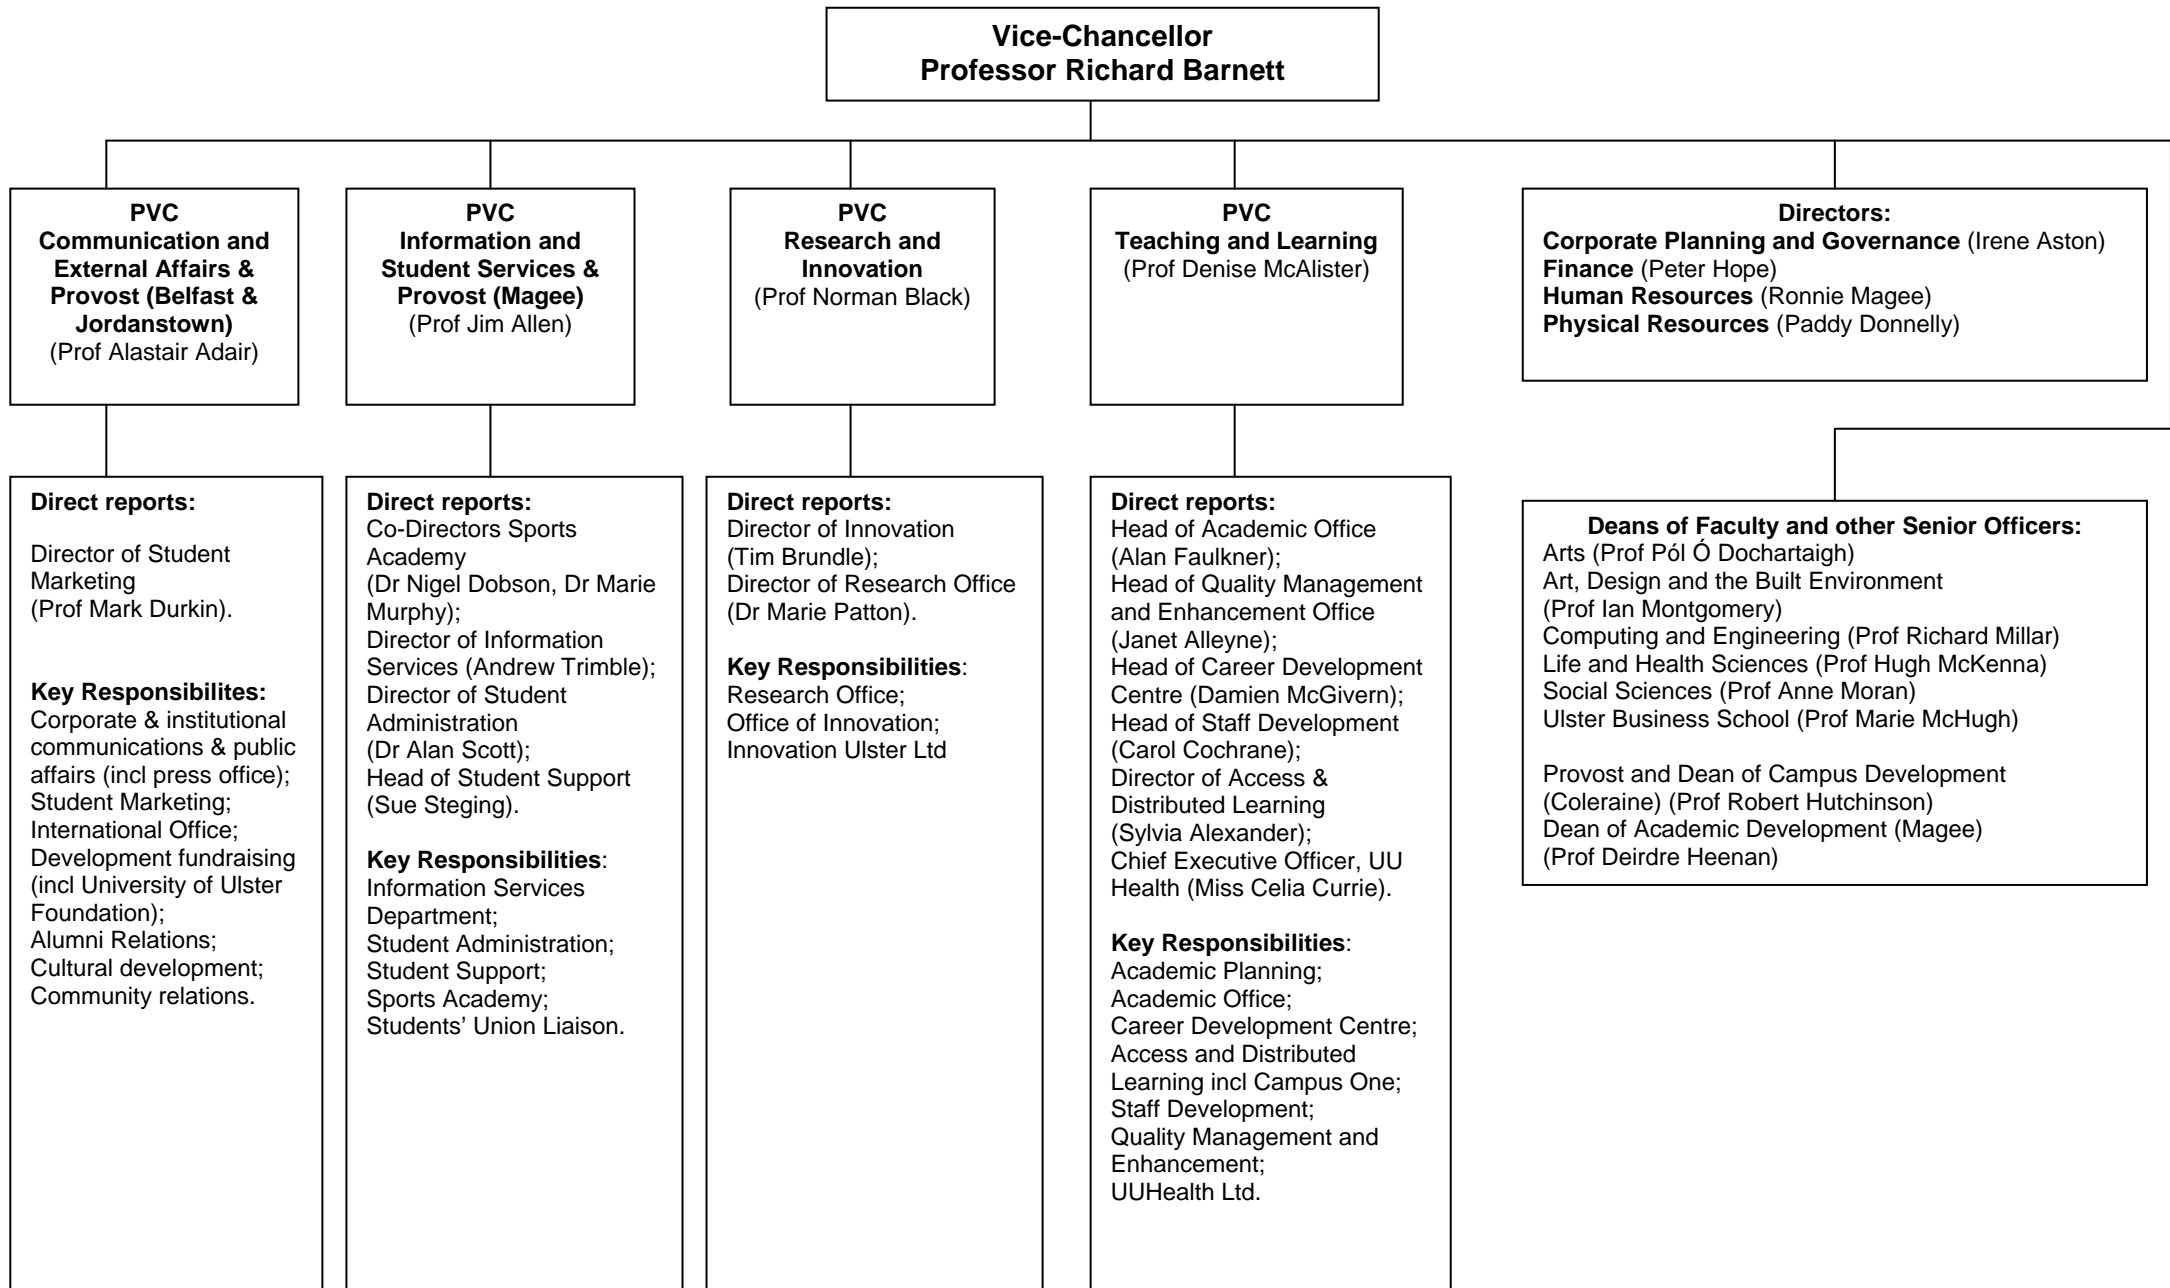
Vice-Chancellor
Professor Richard Barnett

PVC
Communication and External Affairs & Provost (Belfast & Jordanstown)
(Prof Alastair Adair)

Direct reports:

Director of Student Marketing
(Prof Mark Durkin).

Key Responsibilites:
Corporate & institutional communications & public affairs (incl press office);
Student Marketing;
International Office;
Development fundraising (incl University of Ulster Foundation);
Alumni Relations;
Cultural development;
Community relations.

PVC
Information and Student Services & Provost (Magee)
(Prof Jim Allen)

Direct reports:
Co-Directors Sports Academy
(Dr Nigel Dobson, Dr Marie Murphy);
Director of Information Services (Andrew Trimble);
Director of Student Administration
(Dr Alan Scott);
Head of Student Support
(Sue Steging).

Key Responsibilities:
Information Services Department;
Student Administration;
Student Support;
Sports Academy;
Students' Union Liaison.

PVC
Research and Innovation
(Prof Norman Black)

Direct reports:
Director of Innovation
(Tim Brundle);
Director of Research Office
(Dr Marie Patton).

Key Responsibilities:
Research Office;
Office of Innovation;
Innovation Ulster Ltd

PVC
Teaching and Learning
(Prof Denise McAlister)

Direct reports:
Head of Academic Office
(Alan Faulkner);
Head of Quality Management and Enhancement Office
(Janet Alleyne);
Head of Career Development Centre (Damien McGivern);
Head of Staff Development
(Carol Cochrane);
Director of Access & Distributed Learning
(Sylvia Alexander);
Chief Executive Officer, UU Health (Miss Celia Currie).

Key Responsibilities:
Academic Planning;
Academic Office;
Career Development Centre;
Access and Distributed Learning incl Campus One;
Staff Development;
Quality Management and Enhancement;
UUHealth Ltd.

Directors:
Corporate Planning and Governance (Irene Aston)
Finance (Peter Hope)
Human Resources (Ronnie Magee)
Physical Resources (Paddy Donnelly)

Deans of Faculty and other Senior Officers:
Arts (Prof Pól Ó Dochartaigh)
Art, Design and the Built Environment
(Prof Ian Montgomery)
Computing and Engineering (Prof Richard Millar)
Life and Health Sciences (Prof Hugh McKenna)
Social Sciences (Prof Anne Moran)
Ulster Business School (Prof Marie McHugh)

Provost and Dean of Campus Development (Coleraine) (Prof Robert Hutchinson)
Dean of Academic Development (Magee)
(Prof Deirdre Heenan)